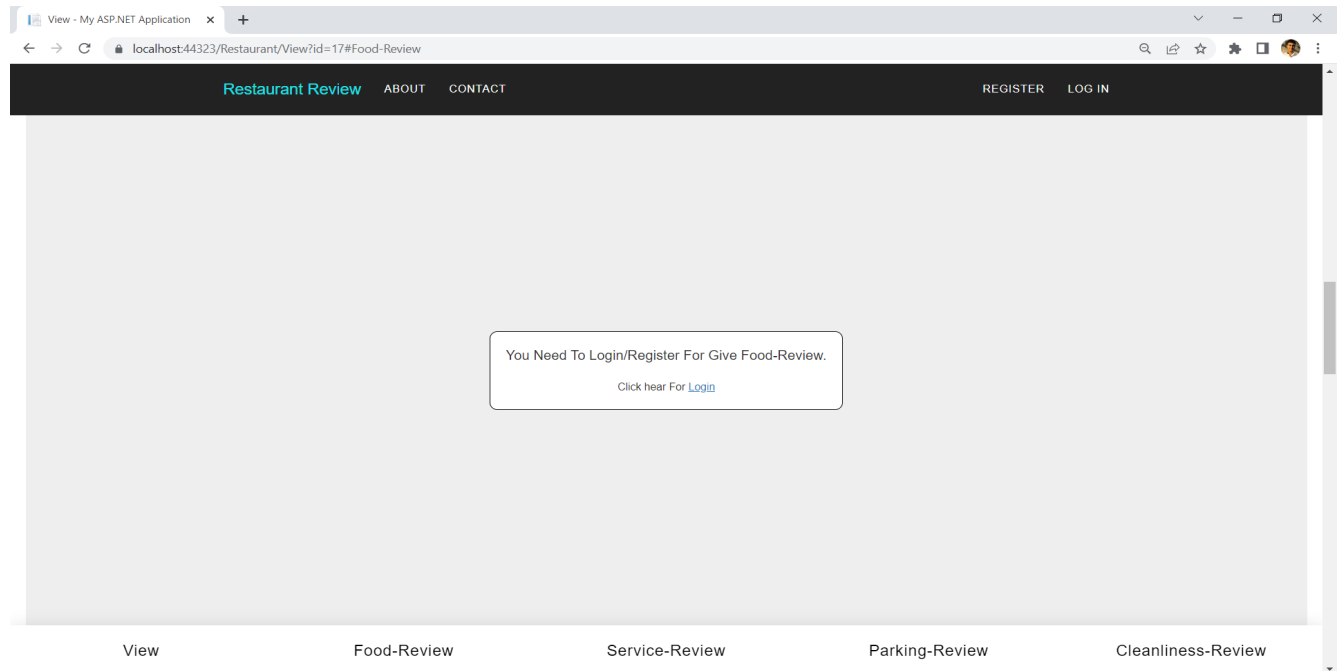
View - My ASP.NET Application ×
+

localhost:44323/Restaurant/View?id=17#Food-Review

Restaurant Review ABOUT CONTACT REGISTER LOG IN

You Need To Login/Register For Give Food-Review.

Click hear For Login

View Food-Review Service-Review Parking-Review Cleanliness-Review